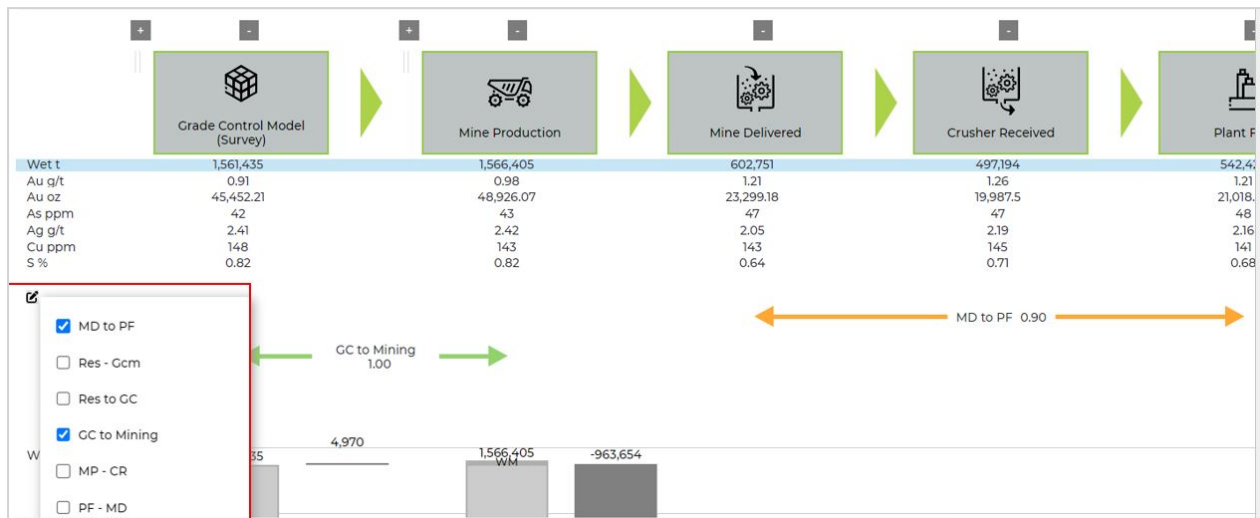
+ - + - - - -

Grade Control Model (Survey)

Mine Production

Mine Delivered

Crusher Received

Plant F

| | Grade Control Model (Survey) | Mine Production | Mine Delivered | Crusher Received | Plant F |
|---|---|---|---|---|---|
| Wet t | 1,561,435 | 1,566,405 | 602,751 | 497,194 | 542,4 |
| Au g/t | 0.91 | 0.98 | 1.21 | 1.26 | 1.21 |
| Au oz | 45,452.21 | 48,926.07 | 23,299.18 | 19,987.5 | 21,018. |
| As ppm | 42 | 43 | 47 | 47 | 48 |
| Ag g/t | 2.41 | 2.42 | 2.05 | 2.19 | 2.16 |
| Cu ppm | 148 | 143 | 143 | 145 | 141 |
| S % | 0.82 | 0.82 | 0.64 | 0.71 | 0.68 |

MD to PF

Res - Gcm

Res to GC

GC to Mining

MP - CR

PF - MD

GC to Mining 1.00

MD to PF 0.90

W

35

4,970

1,566,405 WM

-963,654